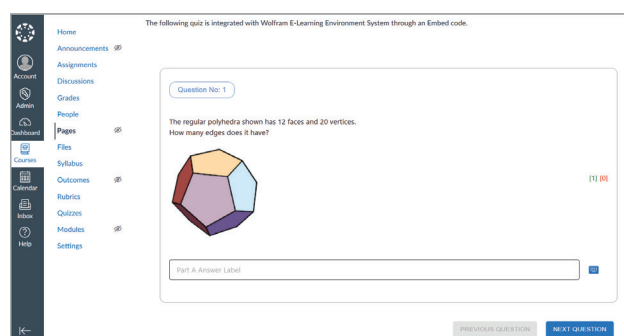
Account
Admin
Dashboard
Courses
Calendar
Inbox
Help

Home
Announcements
Assignments
Discussions
Grades
People
Pages
Files
Syllabus
Outcomes
Rubrics
Quizzes
Modules
Settings

The following quiz is integrated with Wolfram E-Learning Environment System through an Embed code.

Question No: 1

The regular polyhedra shown has 12 faces and 20 vertices.
How many edges does it have?

[1] [0]

Part A Answer Label

PREVIOUS QUESTION
NEXT QUESTION